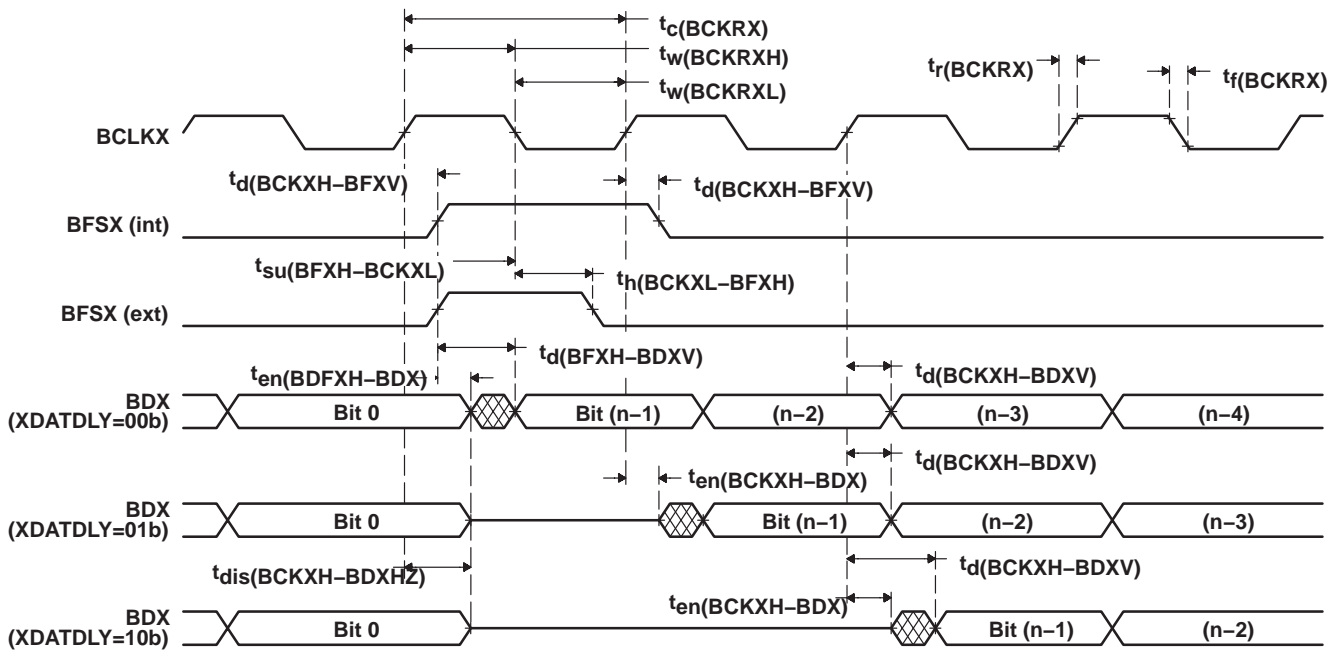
$t_{c(BCKRX)}$
$t_{w(BCKRXH)}$
$t_{w(BCKRXL)}$
$t_{r(BCKRX)}$
$t_{f(BCKRX)}$

BCLKX

$t_{d(BCKXH-BFXV)}$
$t_{d(BCKXH-BFXV)}$

BFSX (int)

$t_{su(BFXH-BCKXL)}$
$t_{h(BCKXL-BFXH)}$

BFSX (ext)

$t_{d(BFXH-BDXV)}$
$t_{en(BDFXH-BDX)}$
$t_{d(BCKXH-BDXV)}$

BDX (XDATDLY=00b)

| Bit 0 | Bit (n−1) | (n−2) | (n−3) | (n−4) |
|---|---|---|---|---|

$t_{d(BCKXH-BDXV)}$
$t_{en(BCKXH-BDX)}$

BDX (XDATDLY=01b)

| Bit 0 | Bit (n−1) | (n−2) | (n−3) |
|---|---|---|---|

$t_{dis(BCKXH-BDXHZ)}$
$t_{d(BCKXH-BDXV)}$
$t_{en(BCKXH-BDX)}$

BDX (XDATDLY=10b)

| Bit 0 | Bit (n−1) | (n−2) |
|---|---|---|